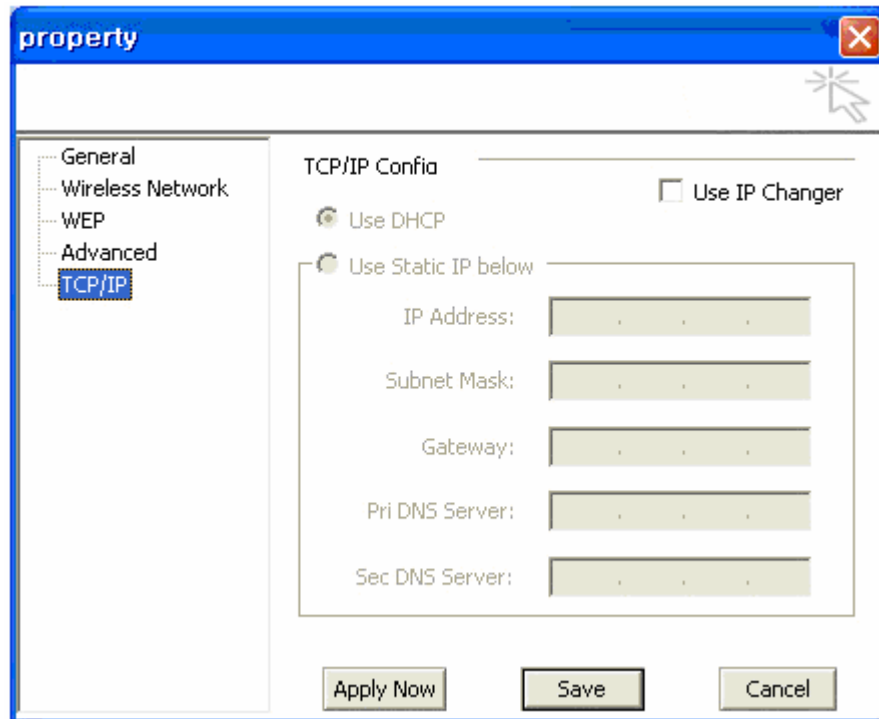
property

General
Wireless Network
WEP
Advanced
TCP/IP

TCP/IP Config

Use IP Changer

Use DHCP

Use Static IP below

IP Address: . . .

Subnet Mask: . . .

Gateway: . . .

Pri DNS Server: . . .

Sec DNS Server: . . .

Apply Now

Save

Cancel